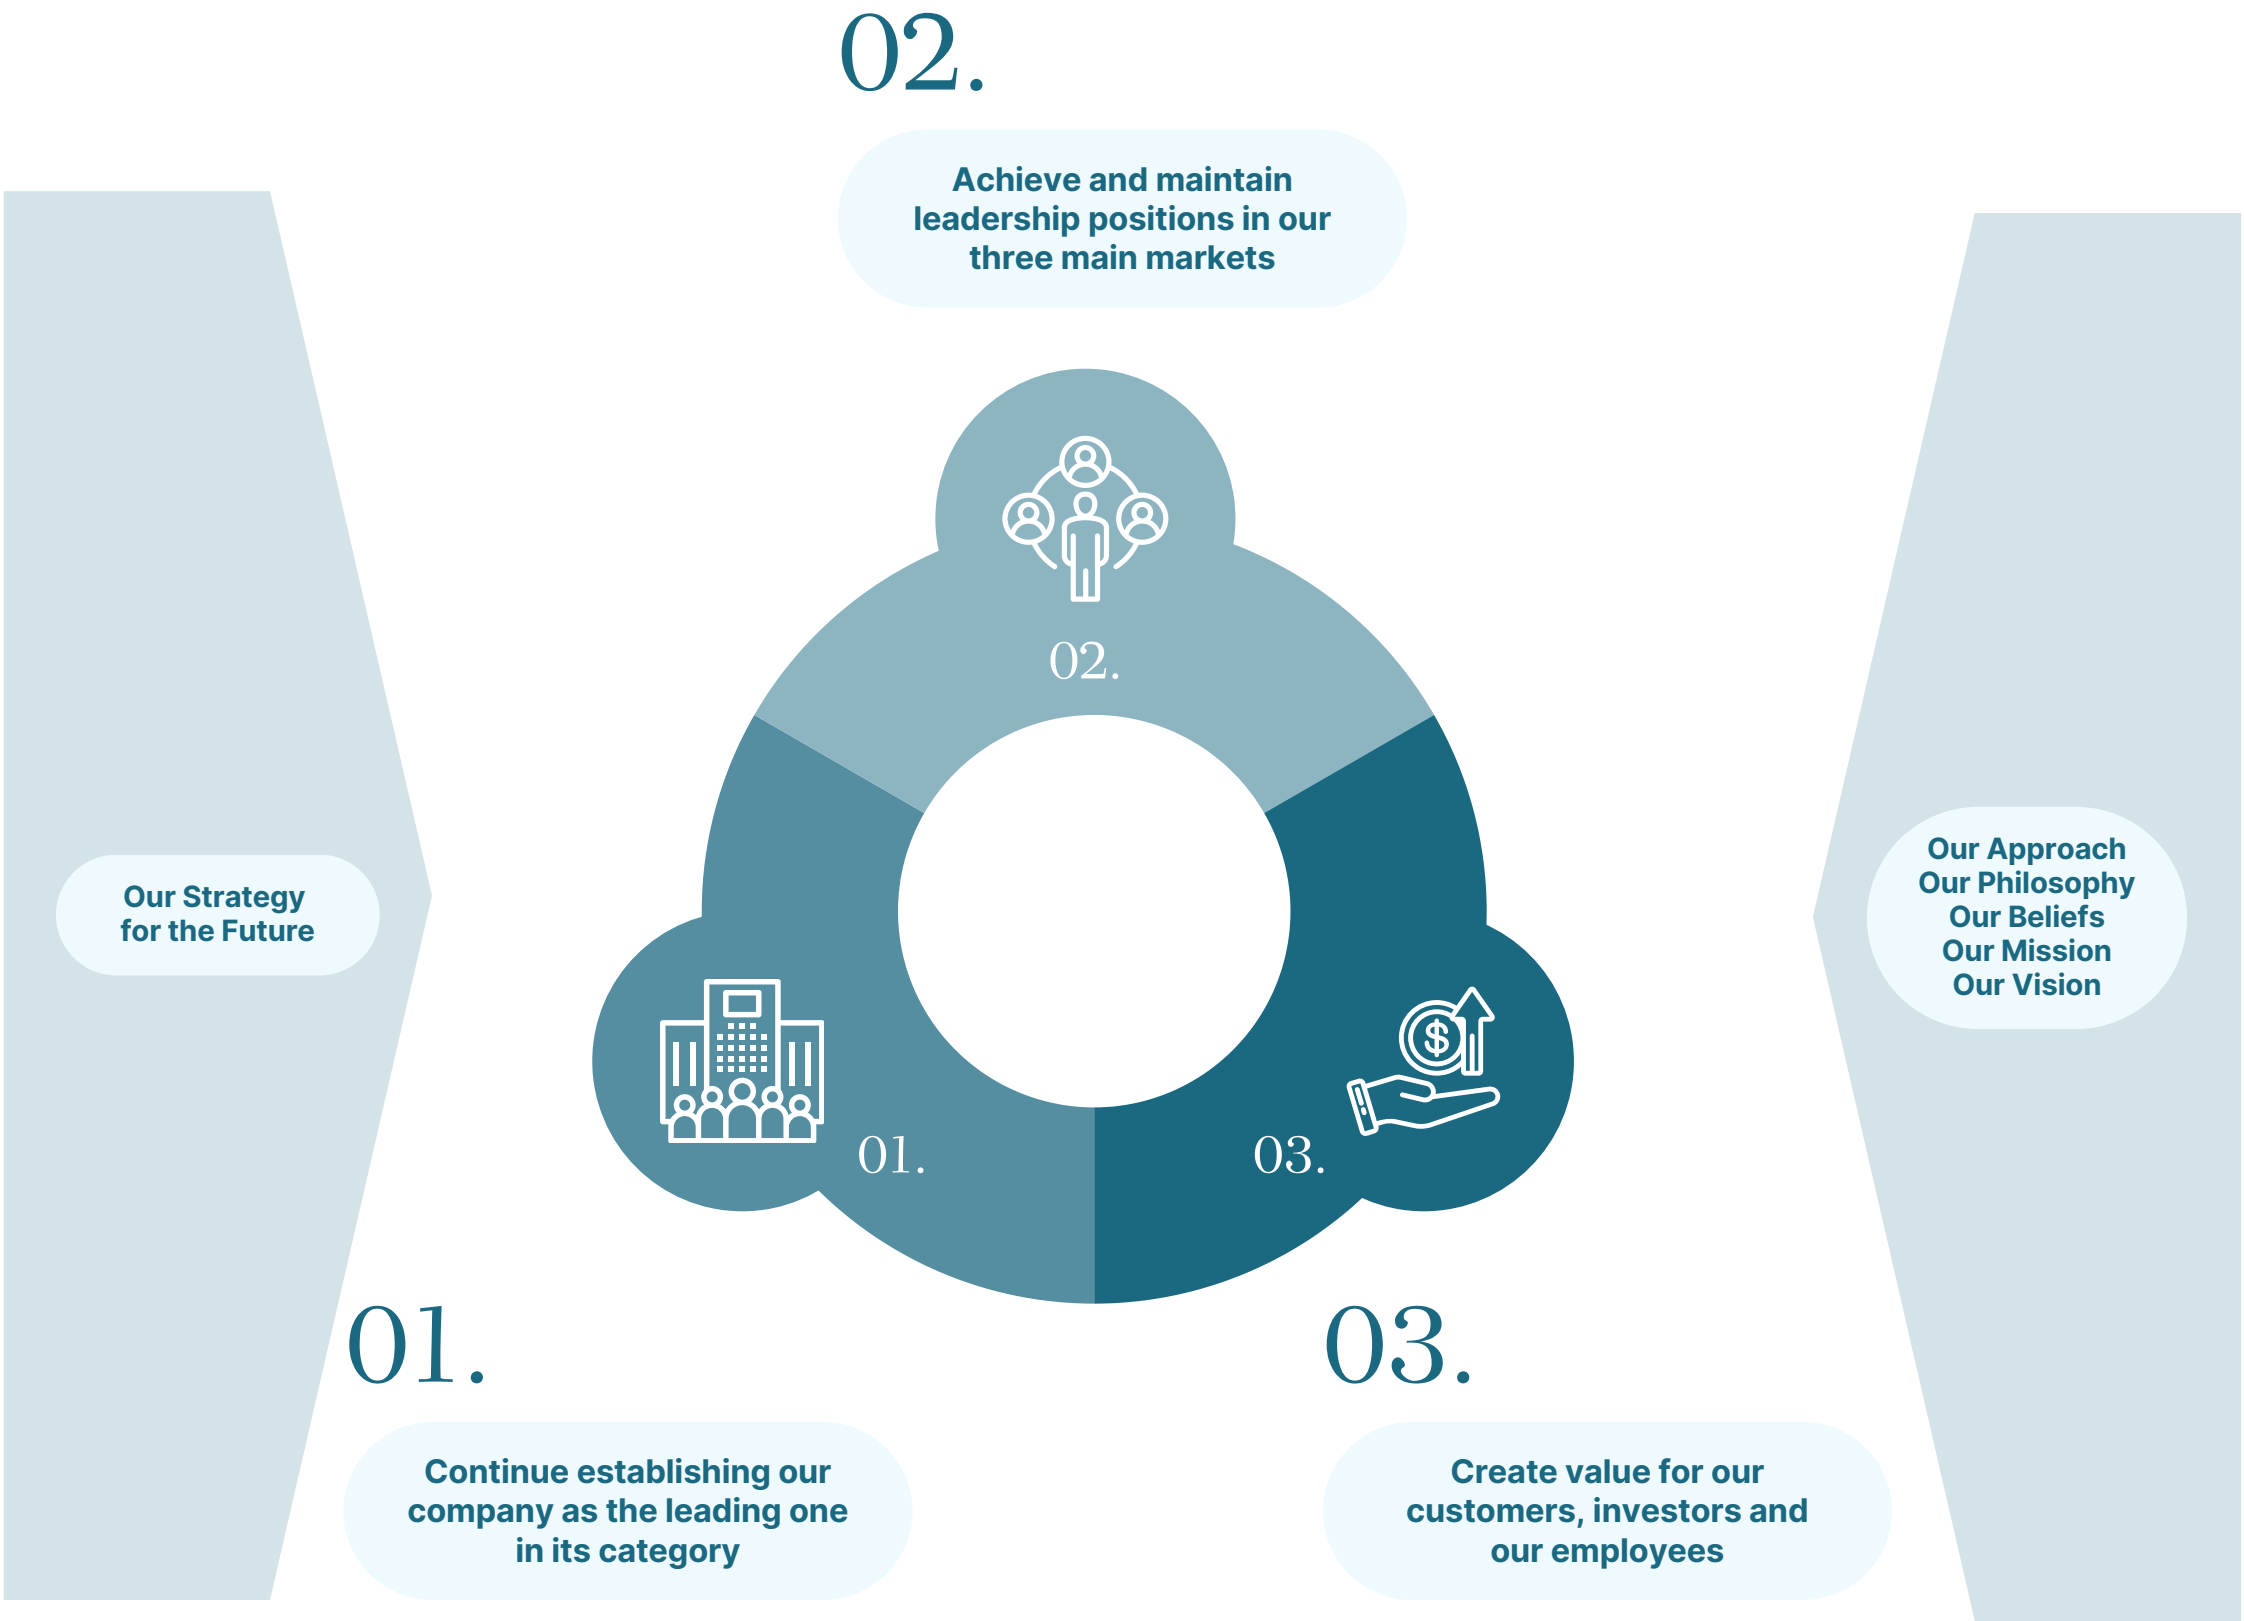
02.

Achieve and maintain leadership positions in our three main markets

Our Strategy for the Future

02.

01.

03.

Our Approach
Our Philosophy
Our Beliefs
Our Mission
Our Vision

01.

Continue establishing our company as the leading one in its category

03.

Create value for our customers, investors and our employees